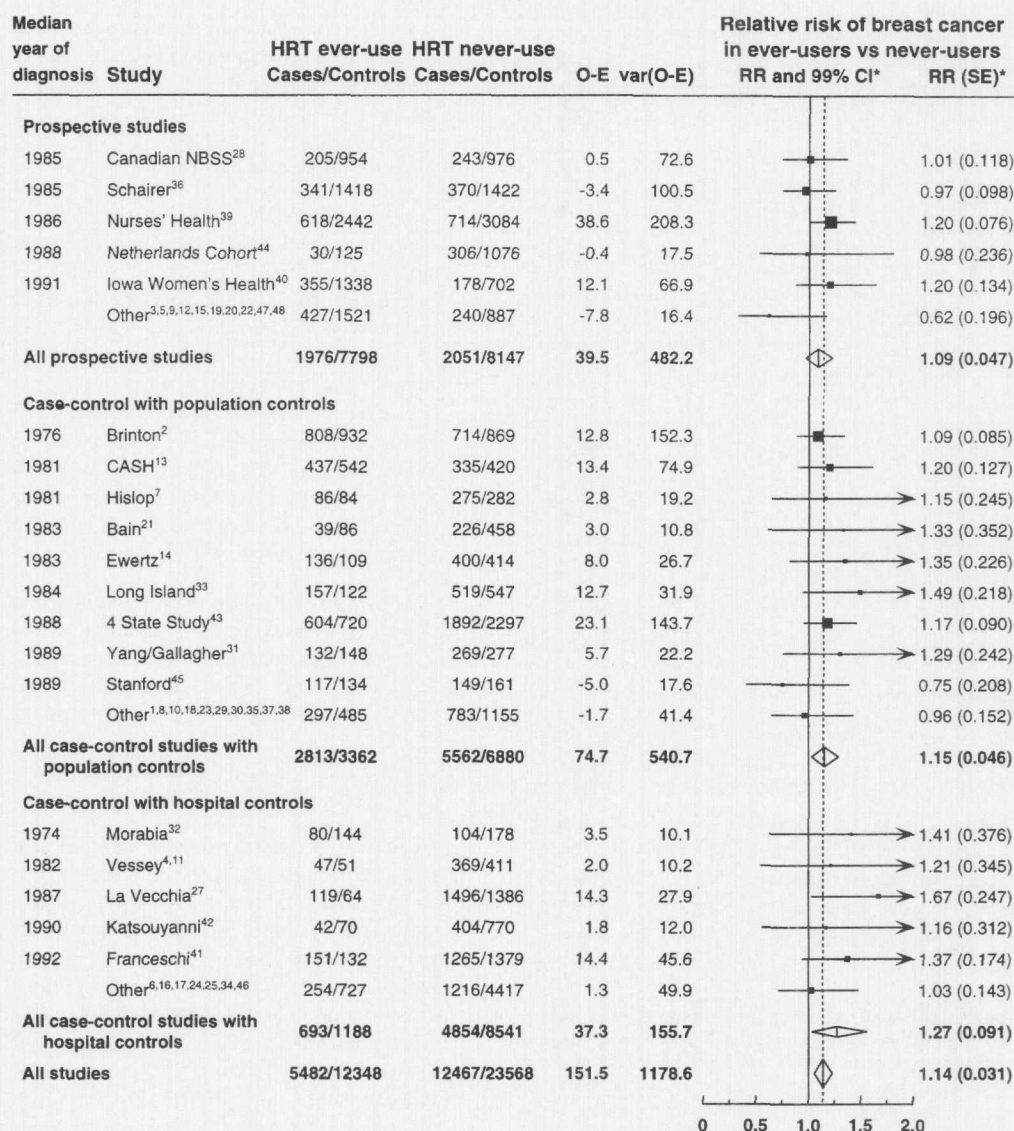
| Median year of diagnosis | Study | HRT ever-use Cases/Controls | HRT never-use Cases/Controls | O-E | var(O-E) | Relative risk of breast cancer in ever-users vs never-users RR and 99% CI* | RR (SE)* |
|---|---|---|---|---|---|---|---|
| **Prospective studies** | | | | | | | |
| 1985 | Canadian NBSS$^{28}$ | 205/954 | 243/976 | 0.5 | 72.6 | | 1.01 (0.118) |
| 1985 | Schairer$^{36}$ | 341/1418 | 370/1422 | -3.4 | 100.5 | | 0.97 (0.098) |
| 1986 | Nurses' Health$^{39}$ | 618/2442 | 714/3084 | 38.6 | 208.3 | | 1.20 (0.076) |
| 1988 | Netherlands Cohort$^{44}$ | 30/125 | 306/1076 | -0.4 | 17.5 | | 0.98 (0.236) |
| 1991 | Iowa Women's Health$^{40}$ | 355/1338 | 178/702 | 12.1 | 66.9 | | 1.20 (0.134) |
| | Other$^{3,5,9,12,15,19,20,22,47,48}$ | 427/1521 | 240/887 | -7.8 | 16.4 | | 0.62 (0.196) |
| **All prospective studies** | | **1976/7798** | **2051/8147** | **39.5** | **482.2** | | **1.09 (0.047)** |
| **Case-control with population controls** | | | | | | | |
| 1976 | Brinton$^{2}$ | 808/932 | 714/869 | 12.8 | 152.3 | | 1.09 (0.085) |
| 1981 | CASH$^{13}$ | 437/542 | 335/420 | 13.4 | 74.9 | | 1.20 (0.127) |
| 1981 | Hislop$^{7}$ | 86/84 | 275/282 | 2.8 | 19.2 | | 1.15 (0.245) |
| 1983 | Bain$^{21}$ | 39/86 | 226/458 | 3.0 | 10.8 | | 1.33 (0.352) |
| 1983 | Ewertz$^{14}$ | 136/109 | 400/414 | 8.0 | 26.7 | | 1.35 (0.226) |
| 1984 | Long Island$^{33}$ | 157/122 | 519/547 | 12.7 | 31.9 | | 1.49 (0.218) |
| 1988 | 4 State Study$^{43}$ | 604/720 | 1892/2297 | 23.1 | 143.7 | | 1.17 (0.090) |
| 1989 | Yang/Gallagher$^{31}$ | 132/148 | 269/277 | 5.7 | 22.2 | | 1.29 (0.242) |
| 1989 | Stanford$^{45}$ | 117/134 | 149/161 | -5.0 | 17.6 | | 0.75 (0.208) |
| | Other$^{1,8,10,18,23,29,30,35,37,38}$ | 297/485 | 783/1155 | -1.7 | 41.4 | | 0.96 (0.152) |
| **All case-control studies with population controls** | | **2813/3362** | **5562/6880** | **74.7** | **540.7** | | **1.15 (0.046)** |
| **Case-control with hospital controls** | | | | | | | |
| 1974 | Morabia$^{32}$ | 80/144 | 104/178 | 3.5 | 10.1 | | 1.41 (0.376) |
| 1982 | Vessey$^{4,11}$ | 47/51 | 369/411 | 2.0 | 10.2 | | 1.21 (0.345) |
| 1987 | La Vecchia$^{27}$ | 119/64 | 1496/1386 | 14.3 | 27.9 | | 1.67 (0.247) |
| 1990 | Katsouyanni$^{42}$ | 42/70 | 404/770 | 1.8 | 12.0 | | 1.16 (0.312) |
| 1992 | Franceschi$^{41}$ | 151/132 | 1265/1379 | 14.4 | 45.6 | | 1.37 (0.174) |
| | Other$^{6,16,17,24,25,34,46}$ | 254/727 | 1216/4417 | 1.3 | 49.9 | | 1.03 (0.143) |
| **All case-control studies with hospital controls** | | **693/1188** | **4854/8541** | **37.3** | **155.7** | | **1.27 (0.091)** |
| **All studies** | | **5482/12348** | **12467/23568** | **151.5** | **1178.6** | | **1.14 (0.031)** |

0 0.5 1.0 1.5 2.0